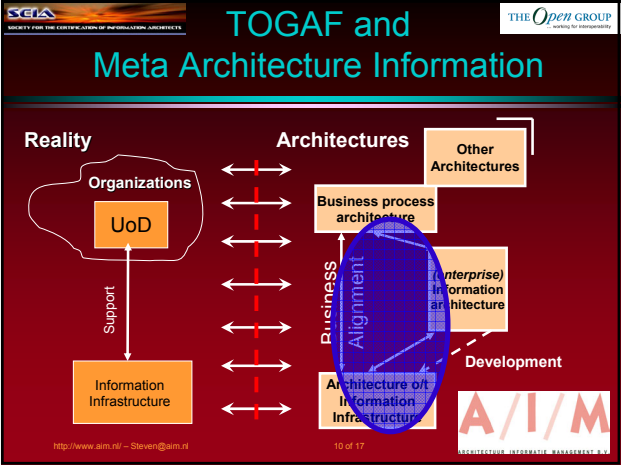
SCIA
SOCIETY FOR THE CERTIFICATION OF INFORMATION ARCHITECTS

TOGAF and
Meta Architecture Information

THE Open GROUP
working for interoperability

Reality

Architectures

Other Architectures

Organizations

UoD

Business process architecture

Business

Alignment

(Enterprise) Information architecture

Support

Development

Information Infrastructure

Architecture o/t Information Infrastructure

A/I/M
ARCHITECTUUR INFORMATIE MANAGEMENT B.V.

http://www.aim.nl/ – Steven@aim.nl

10 of 17